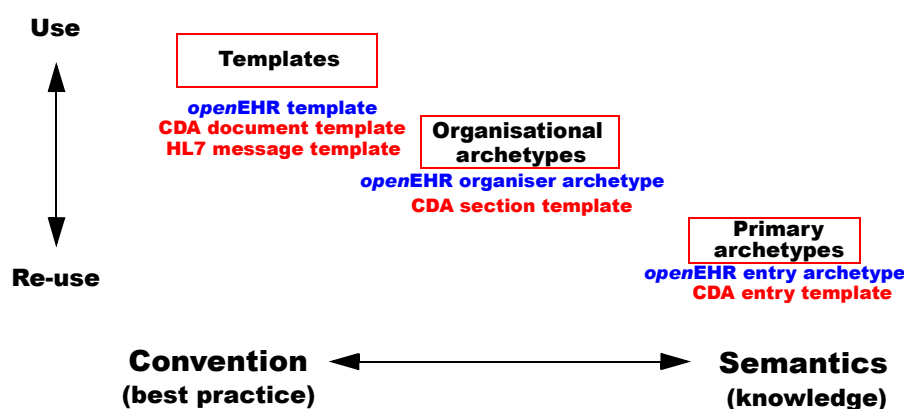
Use

Re-use

Templates

openEHR template
CDA document template
HL7 message template

Organisational archetypes

openEHR organiser archetype
CDA section template

Primary archetypes

openEHR entry archetype
CDA entry template

Convention (best practice)

Semantics (knowledge)